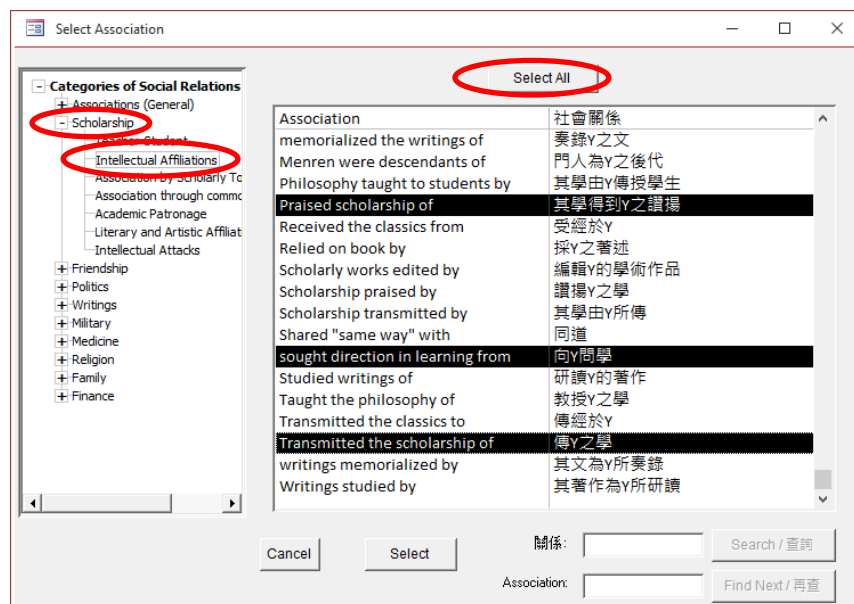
Select Association

Categories of Social Relations
Associations (General)
Scholarship
Teacher-Student
Intellectual Affiliations
Association by Scholarly To
Association through comm
Academic Patronage
Literary and Artistic Affiliat
Intellectual Attacks
Friendship
Politics
Writings
Military
Medicine
Religion
Family
Finance

Select All

| Association | 社會關係 |
|---|---|
| memorialized the writings of | 奏錄Y之文 |
| Menren were descendants of | 門人為Y之後代 |
| Philosophy taught to students by | 其學由Y傳授學生 |
| Praised scholarship of | 其學得到Y之讚揚 |
| Received the classics from | 受經於Y |
| Relied on book by | 採Y之著述 |
| Scholarly works edited by | 編輯Y的學術作品 |
| Scholarship praised by | 讚揚Y之學 |
| Scholarship transmitted by | 其學由Y所傳 |
| Shared "same way" with | 同道 |
| sought direction in learning from | 向Y問學 |
| Studied writings of | 研讀Y的著作 |
| Taught the philosophy of | 教授Y之學 |
| Transmitted the classics to | 傳經於Y |
| Transmitted the scholarship of | 傳Y之學 |
| writings memorialized by | 其文為Y所奏錄 |
| Writings studied by | 其著作為Y所研讀 |

Cancel
Select
關係:
Search / 查詢
Association:
Find Next / 再查